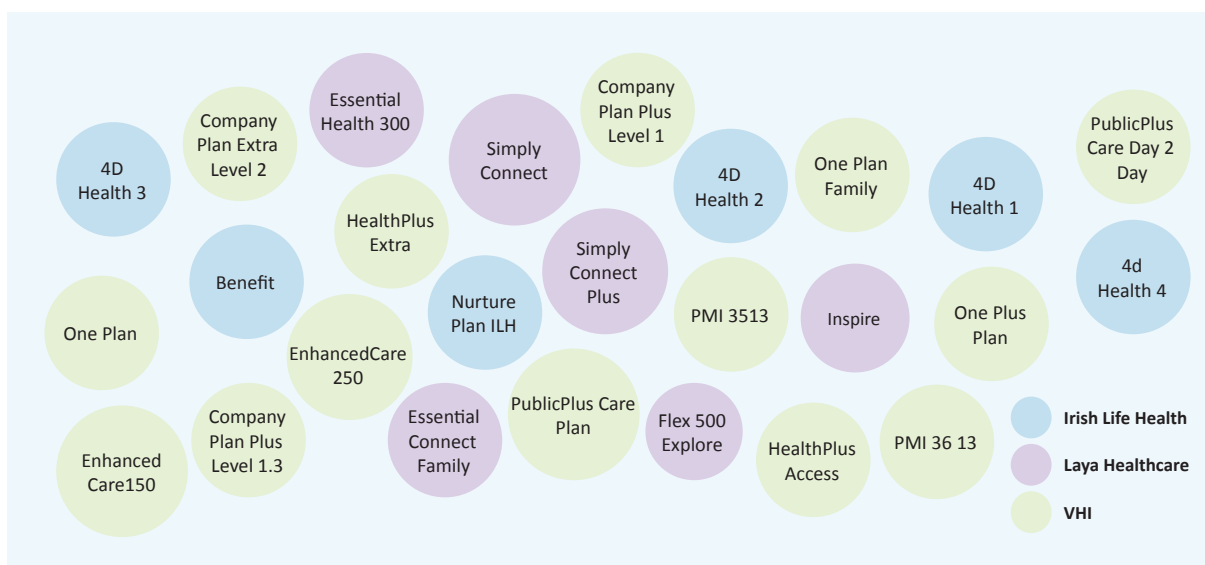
4D Health 3

Company Plan Extra Level 2

Essential Health 300

Simply Connect

Company Plan Plus Level 1

4D Health 2

One Plan Family

4D Health 1

PublicPlus Care Day 2 Day

HealthPlus Extra

Benefit

Simply Connect Plus

Nurture Plan ILH

PMI 3513

Inspire

4d Health 4

One Plan

EnhancedCare 250

One Plus Plan

Enhanced Care150

Company Plan Plus Level 1.3

Essential Connect Family

PublicPlus Care Plan

Flex 500 Explore

HealthPlus Access

PMI 36 13

Irish Life Health

Laya Healthcare

VHI